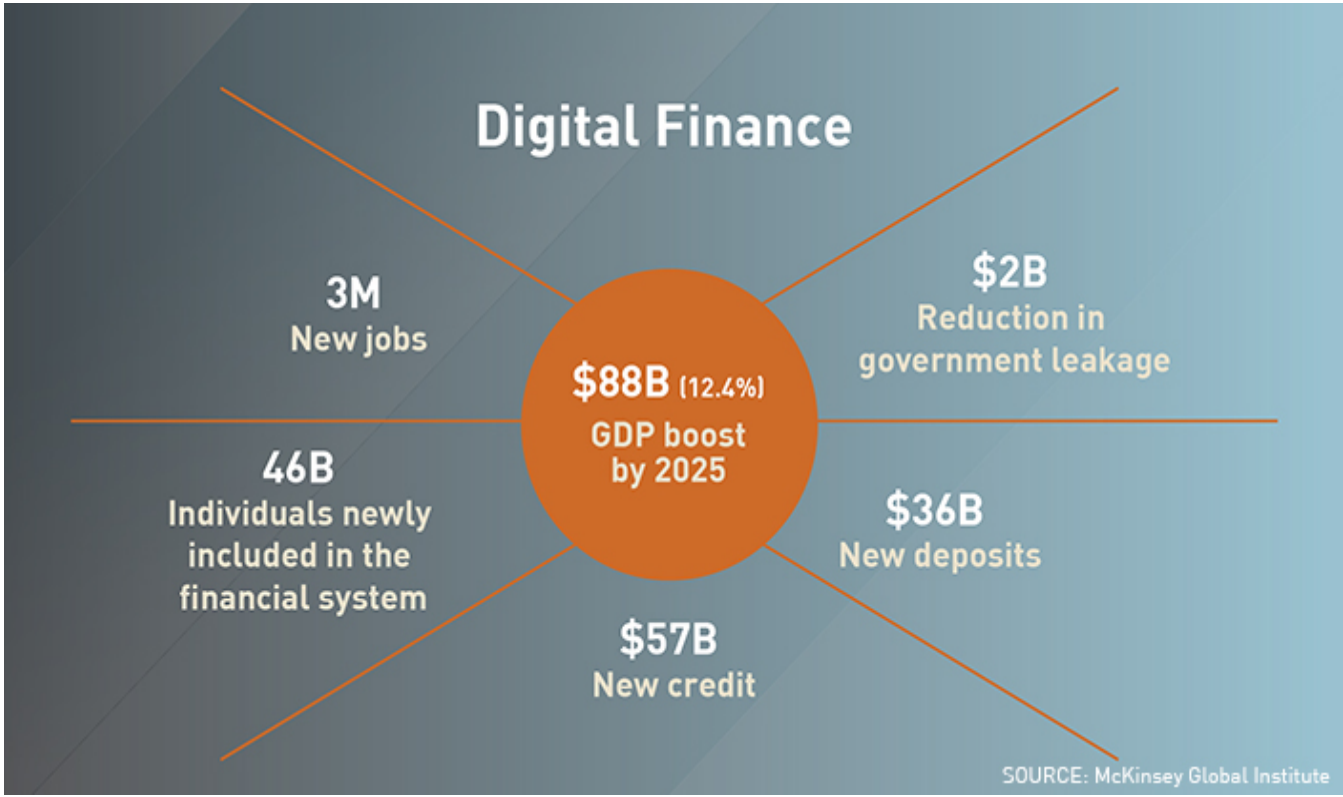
Digital Finance

3M
New jobs

$2B
Reduction in government leakage

$88B (12.4%)
GDP boost by 2025

46B
Individuals newly included in the financial system

$36B
New deposits

$57B
New credit

SOURCE: McKinsey Global Institute